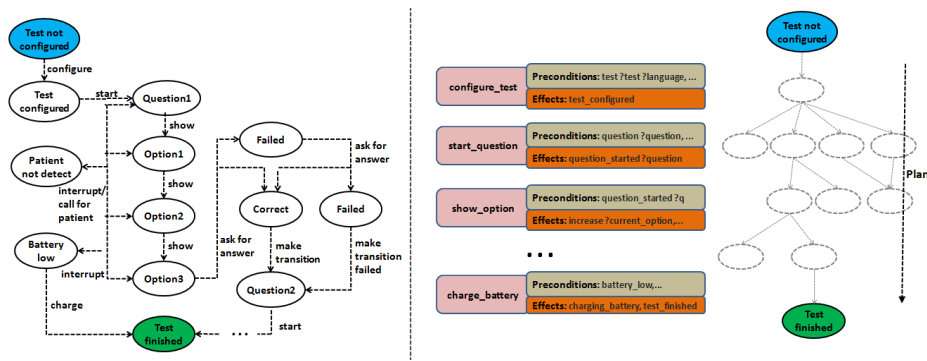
Test not configured

configure

Test configured

start

Question1

show

Option1

show

Option2

show

Option3

Patient not detect

interrupt/ call for patient

Battery low

interrupt

charge

Test finished

Failed

ask for answer

Correct

Failed

ask for answer

make transition

make transition failed

Question2

start

...

configure_test

Preconditions: test ?test ?language, ...

Effects: test_configured

start_question

Preconditions: question ?question, ...

Effects: question_started ?question

show_option

Preconditions: question_started ?q

Effects: increase ?current_option,...

• • •

charge_battery

Preconditions: battery_low,...

Effects: charging_battery, test_finished

Test not configured

Plan

Test finished